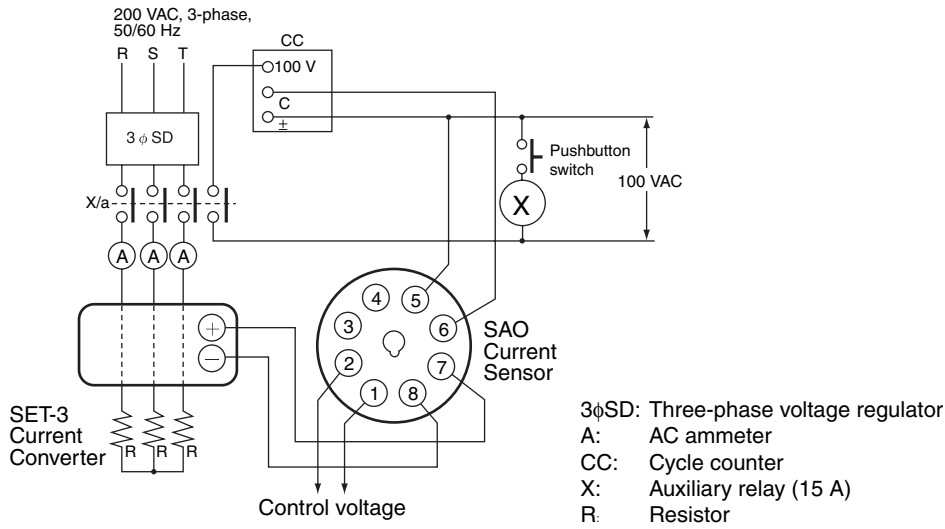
200 VAC, 3-phase, 50/60 Hz

R S T

CC

100 V

C

±

3 $\phi$ SD

Pushbutton switch

100 VAC

X/a

X

A A A

4 5

3 6

2 7

1 8

SAO Current Sensor

+

−

SET-3 Current Converter

R R R

Control voltage

3$\phi$SD: Three-phase voltage regulator
A: AC ammeter
CC: Cycle counter
X: Auxiliary relay (15 A)
R: Resistor